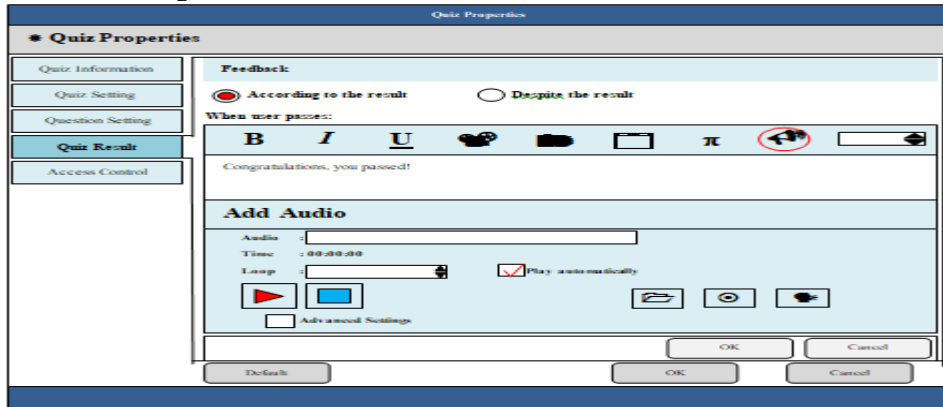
Quiz Properties

Quiz Properties

Quiz Information

Quiz Setting

Question Setting

Quiz Result

Access Control

Feedback

According to the result

Despite the result

When user passes:

B I U π

Congratulations, you passed!

Add Audio

Audio :

Time : 00:00:00

Loop :

Play automatically

Advanced Settings

OK

Cancel

Default

OK

Cancel